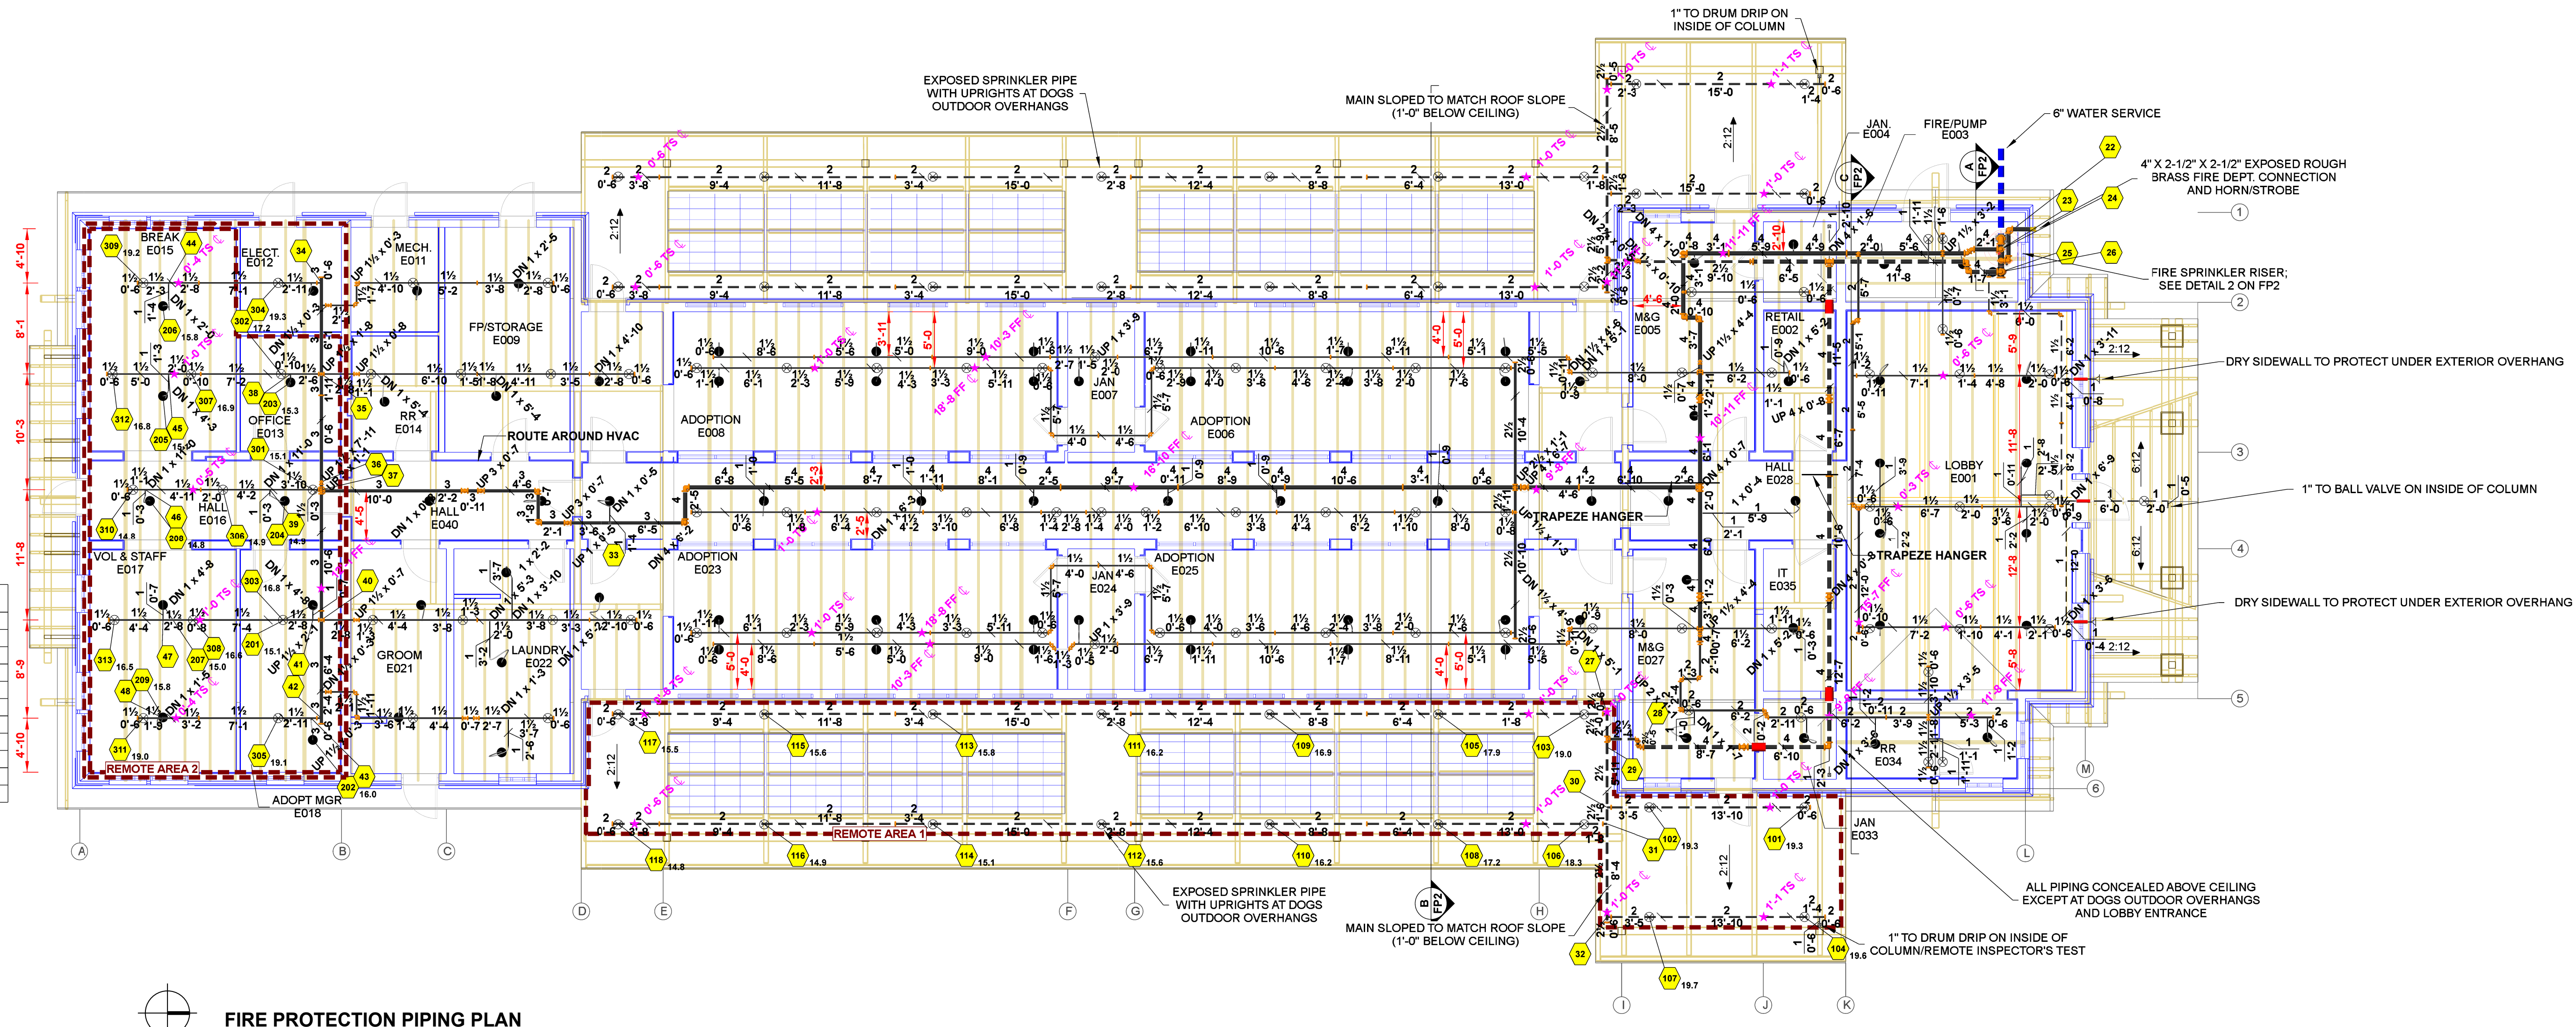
1" TO DRUM DRIP ON INSIDE OF COLUMN

EXPOSED SPRINKLER PIPE WITH UPRIGHTS AT DOGS OUTDOOR OVERHANGS

MAIN SLOPED TO MATCH ROOF SLOPE (1'-0" BELOW CEILING)

JAN. E004

FIRE/PUMP E003

6" WATER SERVICE

4" X 2-1/2" X 2-1/2" EXPOSED ROUGH BRASS FIRE DEPT. CONNECTION AND HORN/STROBE

FIRE SPRINKLER RISER; SEE DETAIL 2 ON FP2

DRY SIDEWALL TO PROTECT UNDER EXTERIOR OVERHANG

1" TO BALL VALVE ON INSIDE OF COLUMN

DRY SIDEWALL TO PROTECT UNDER EXTERIOR OVERHANG

BREAK E015

ELECT. E012

MECH. E011

FP/STORAGE E009

OFFICE E013

RR E014

ROUTE AROUND HVAC

ADOPTION E008

JAN E007

ADOPTION E006

M&G E005

RETAIL E002

HALL E016

HALL E040

HALL E028

LOBBY E001

TRAPEZE HANGER

TRAPEZE HANGER

VOL & STAFF E017

ADOPTION E023

JAN E024

ADOPTION E025

IT E035

GROOM E021

LAUNDRY E022

M&G E027

RR E034

REMOTE AREA 2

REMOTE AREA 1

ADOPT MGR E018

JAN E033

EXPOSED SPRINKLER PIPE WITH UPRIGHTS AT DOGS OUTDOOR OVERHANGS

MAIN SLOPED TO MATCH ROOF SLOPE (1'-0" BELOW CEILING)

1" TO DRUM DRIP ON INSIDE OF COLUMN/REMOTE INSPECTOR'S TEST

ALL PIPING CONCEALED ABOVE CEILING EXCEPT AT DOGS OUTDOOR OVERHANGS AND LOBBY ENTRANCE

A B C D E F G H I J K L M

1 2 3 4 5 6

A FP2  B FP2  C FP2

FIRE PROTECTION PIPING PLAN